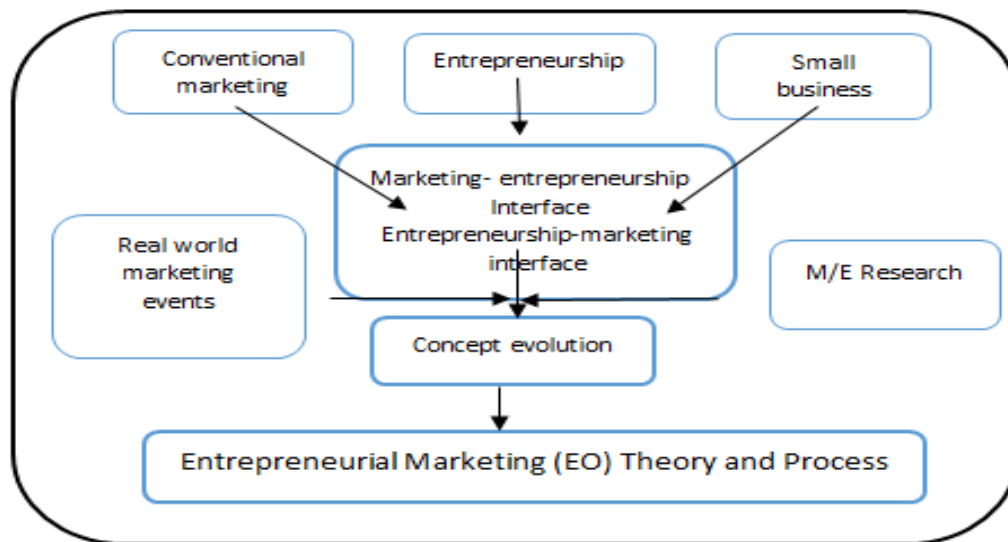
Conventional marketing

Entrepreneurship

Small business

Marketing- entrepreneurship Interface
Entrepreneurship-marketing interface

Real world marketing events

M/E Research

Concept evolution

Entrepreneurial Marketing (EO) Theory and Process